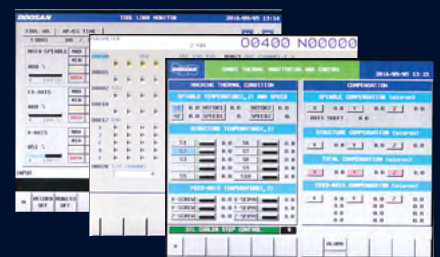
DOOSAN
TOOL LOAD MONITOR
2016-05-05 13:16
TOOL NO.
TIMING
MAIN-SPINDLE
00400 N00000
C1-AXIS
X-AXIS
INPUT

DOOSAN
SMART THERMAL MONITORING AND CONTROL
2016-05-05 13:15
MACHINE THERMAL CONDITION
SPINDLE TEMPERATURE,℃ AND SPEED
T1
T2
MOTOR1
MOTOR2
SPEED1
SPEED2
STRUCTURE TEMPERATURE,℃
T3
S1
S2
S3
S4
S5
FEED-AXIS TEMPERATURE,℃
X-SCREW
Y-SCREW
Z-SCREW
OIL COOLER STOP CONTROL
COMPENSATION
SPINDLE COMPENSATION (micron)
AXIS SHIFT
STRUCTURE COMPENSATION (micron)
TOTAL COMPENSATION (micron)
FEED-AXIS COMPENSATION (micron)
ALARM